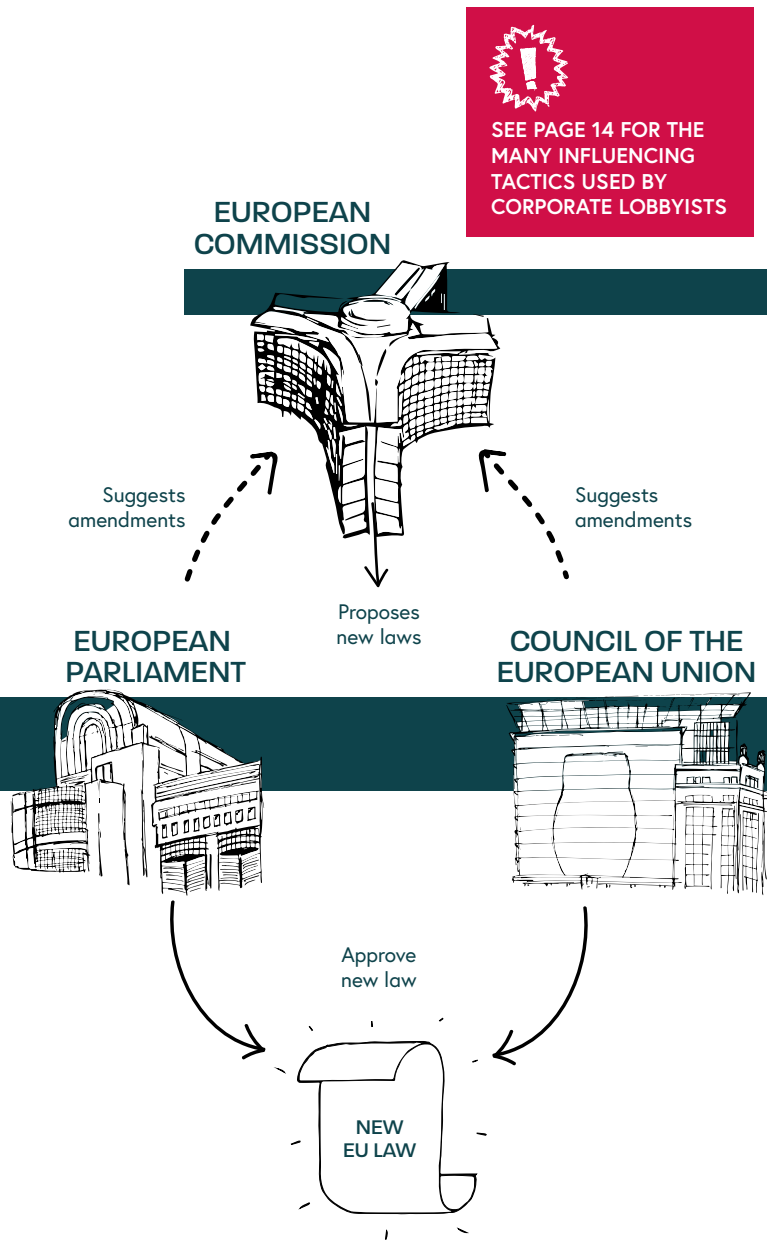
!

SEE PAGE 14 FOR THE MANY INFLUENCING TACTICS USED BY CORPORATE LOBBYISTS

EUROPEAN COMMISSION

Suggests amendments

Suggests amendments

Proposes new laws

EUROPEAN PARLIAMENT

COUNCIL OF THE EUROPEAN UNION

Approve new law

NEW EU LAW